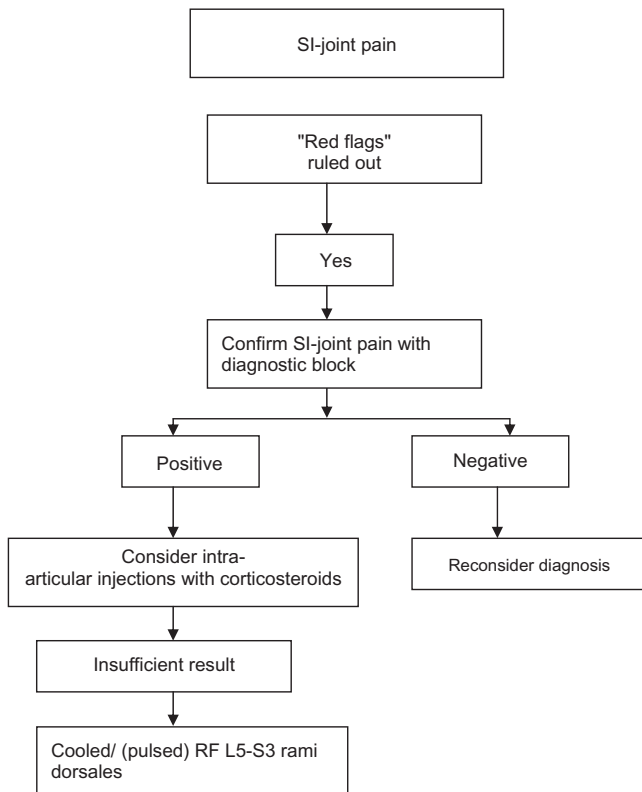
SI-joint pain

"Red flags" ruled out

Yes

Confirm SI-joint pain with diagnostic block

Positive

Negative

Consider intra-articular injections with corticosteroids

Reconsider diagnosis

Insufficient result

Cooled/ (pulsed) RF L5-S3 rami dorsales